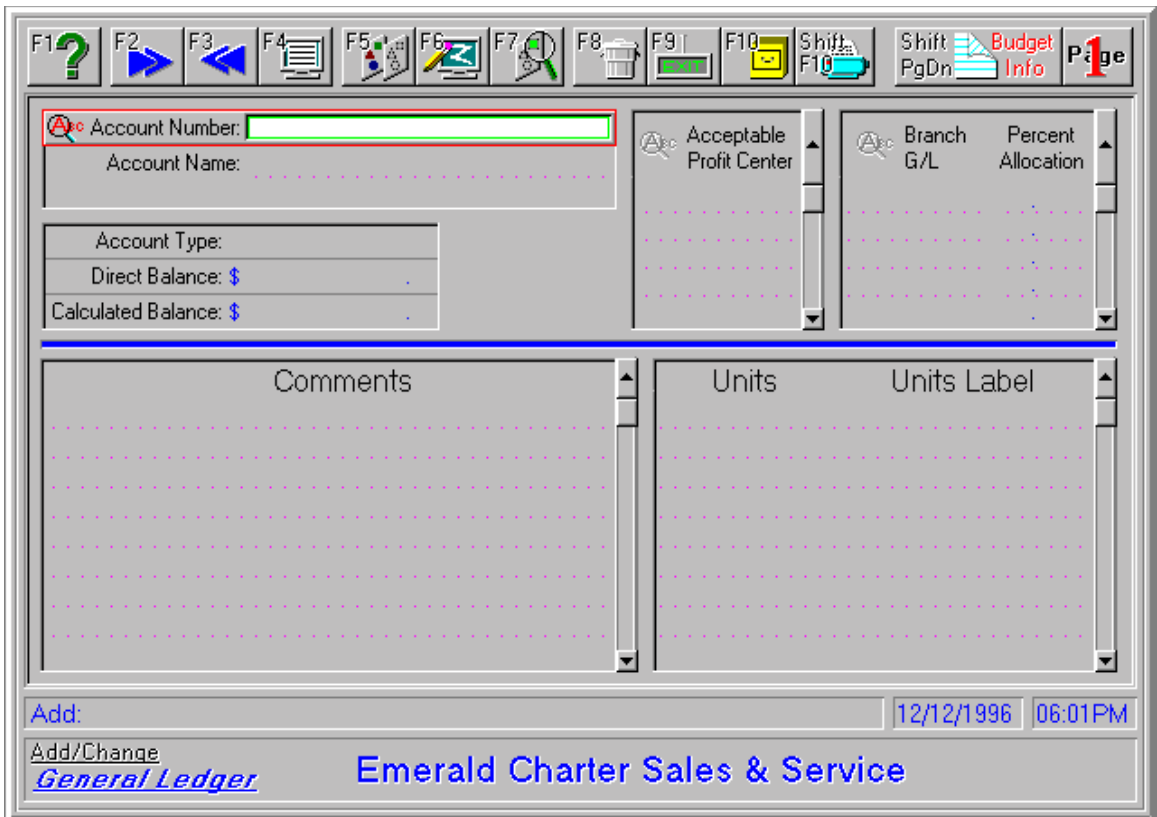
F1 F2 F3 F4 F5 F6 F7 F8 F9 EXIT F10 Shift F10 Shift PgDn Budget Info Page 1

Account Number:
Account Name:

Account Type:
Direct Balance: $ .
Calculated Balance: $ .

Acceptable Profit Center

Branch G/L
Percent Allocation

Comments

Units
Units Label

Add:
12/12/1996
06:01PM

Add/Change
General Ledger
Emerald Charter Sales & Service